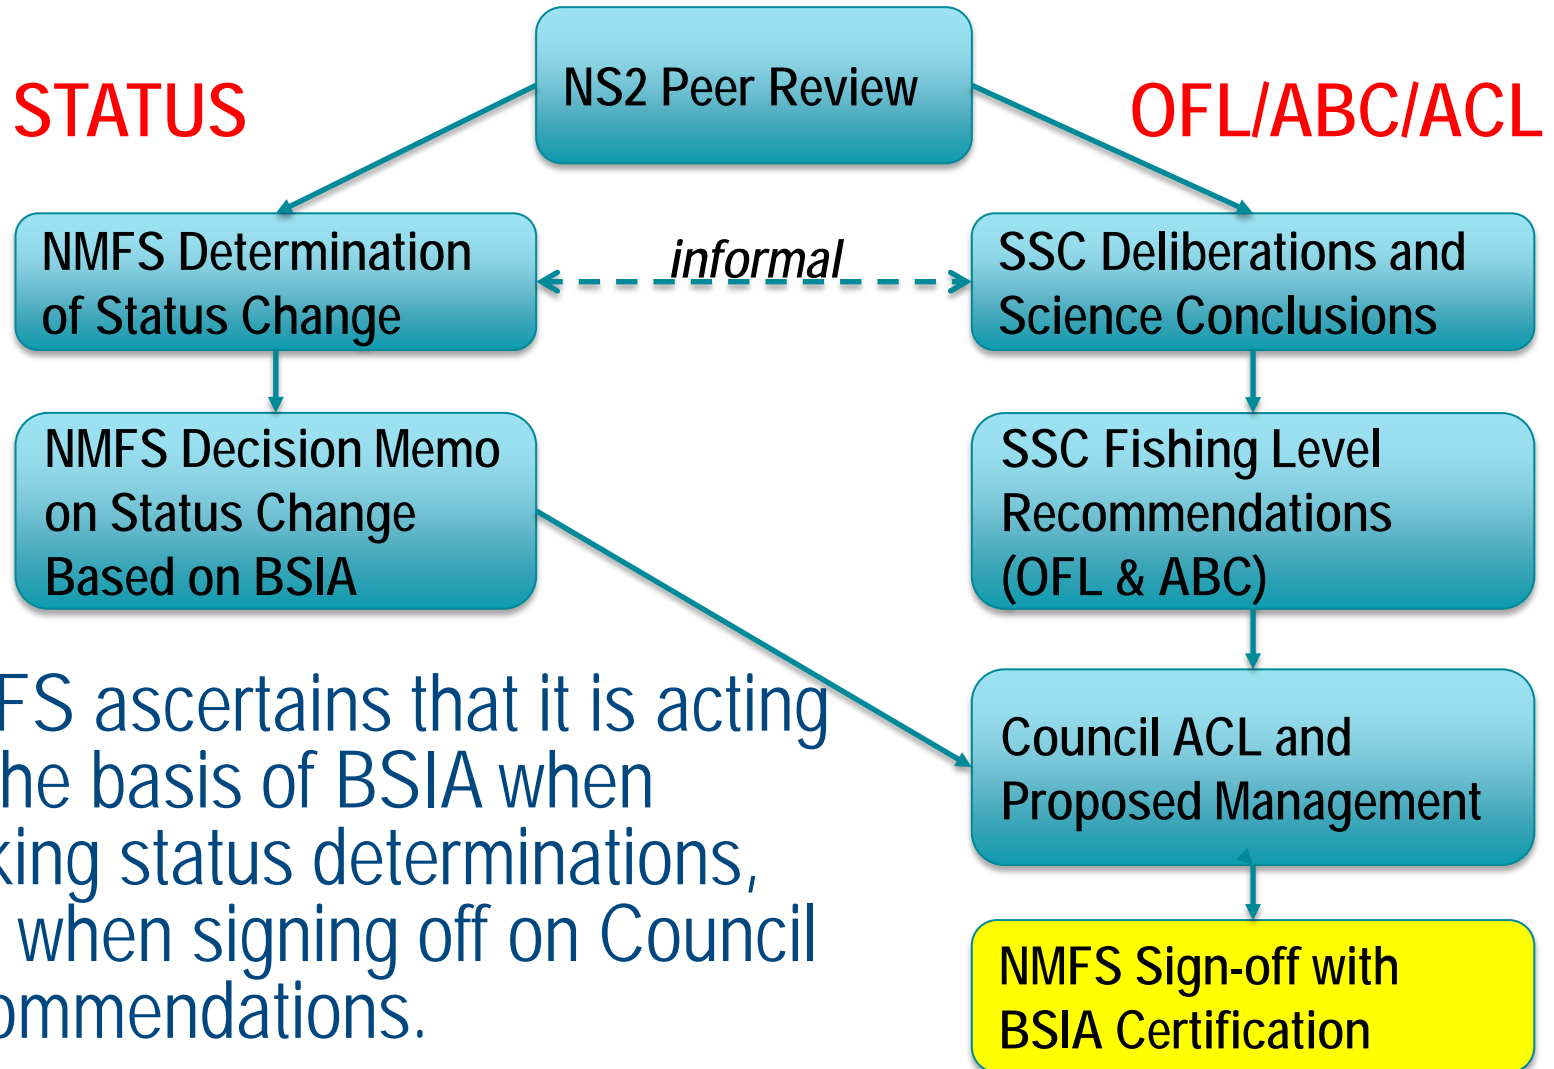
NS2 Peer Review

STATUS

OFL/ABC/ACL

NMFS Determination of Status Change

informal

SSC Deliberations and Science Conclusions

NMFS Decision Memo on Status Change Based on BSIA

SSC Fishing Level Recommendations (OFL & ABC)

Council ACL and Proposed Management

NMFS Sign-off with BSIA Certification

FS ascertains that it is acting he basis of BSIA when king status determinations, when signing off on Council ommendations.